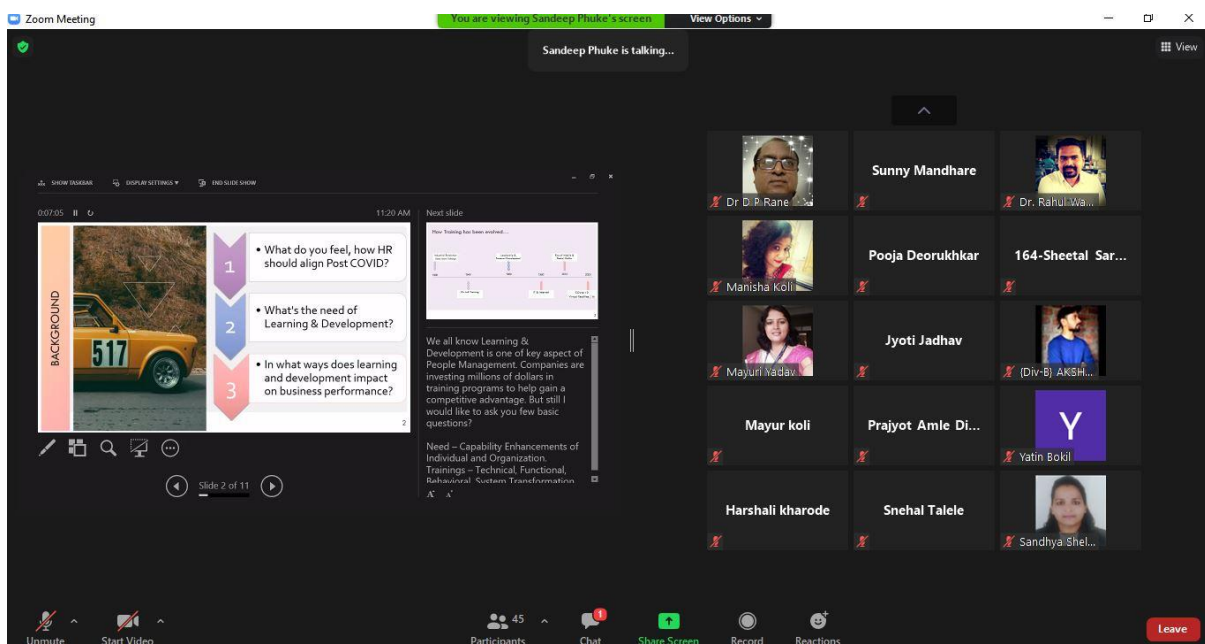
Zoom Meeting

You are viewing Sandeep Phuke's screen

View Options

Sandeep Phuke is talking...

View

SHOW TASKBAR   DISPLAY SETTINGS   END SLIDE SHOW

0:07:05

11:20 AM

Next slide

BACKGROUND

517

1 • What do you feel, how HR should align Post COVID?

2 • What's the need of Learning & Development?

3 • In what ways does learning and development impact on business performance?

2

How Training has been evolved...

We all know Learning & Development is one of key aspect of People Management. Companies are investing millions of dollars in training programs to help gain a competitive advantage. But still I would like to ask you few basic questions?

Need – Capability Enhancements of Individual and Organization. Trainings – Technical, Functional, Behavioral, System Transformation

Slide 2 of 11

Dr D P Rane

Sunny Mandhare

Dr. Rahul Wa...

Manisha Koli

Pooja Deorukhkar

164-Sheetal Sar...

Mayuri Yadav

Jyoti Jadhav

(Div-B) AKSH...

Mayur koli

Prajyot Amle Di...

Y

Yatin Bokil

Harshali kharode

Snehal Talele

Sandhya Shel...

Unmute

Start Video

45

Participants

1

Chat

Share Screen

Record

Reactions

Leave